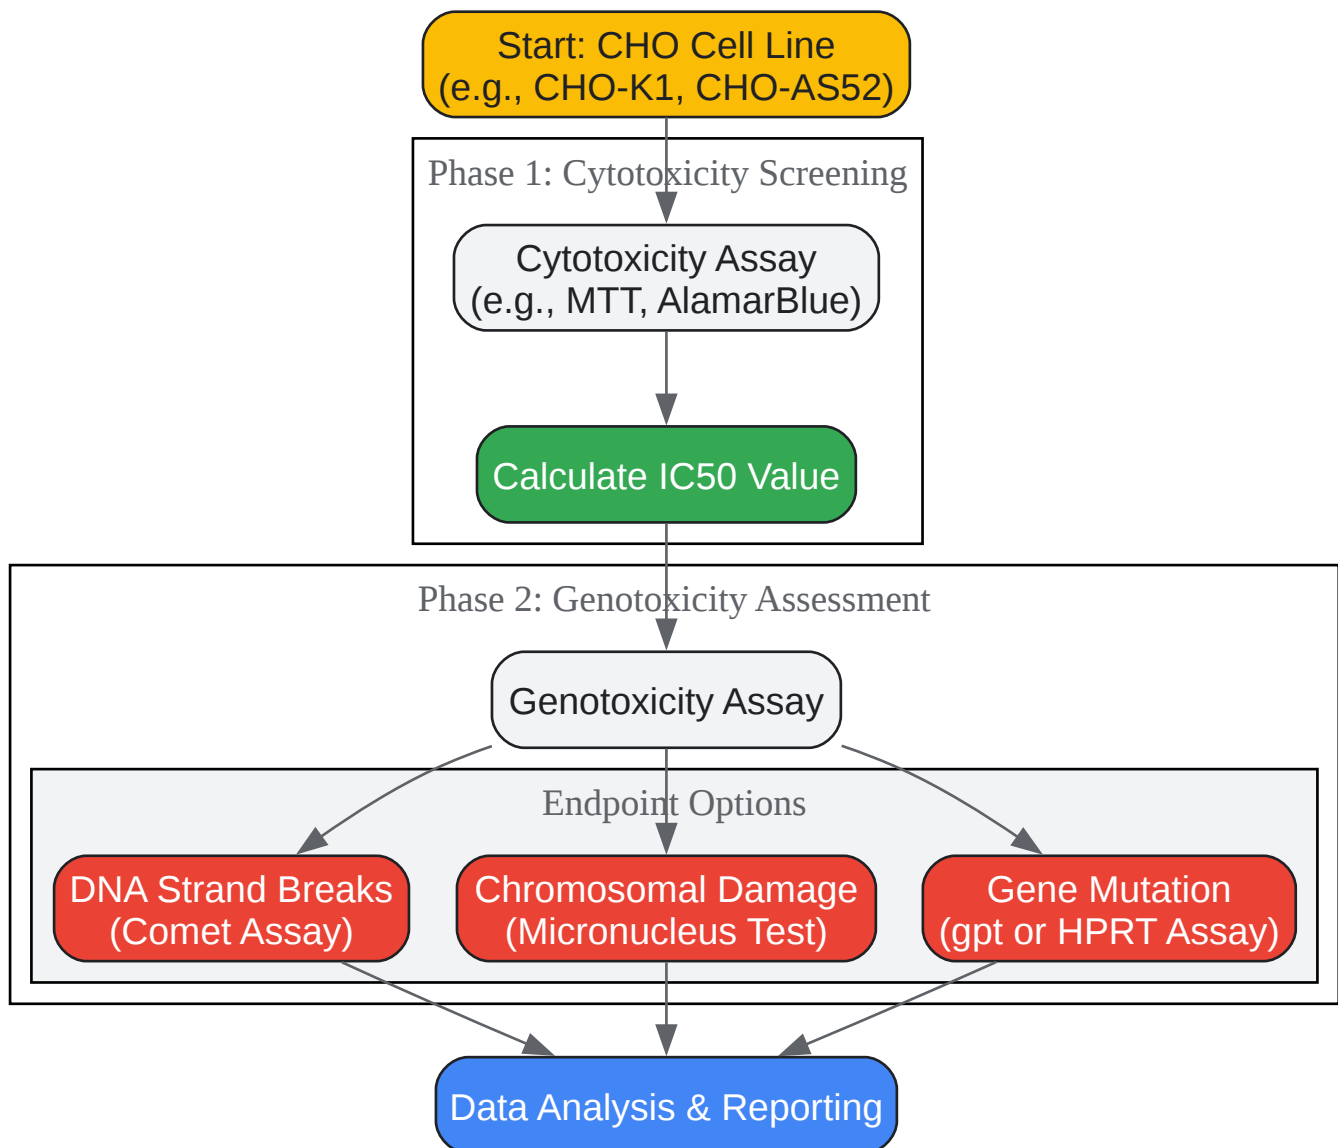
Start: CHO Cell Line
(e.g., CHO-K1, CHO-AS52)

Phase 1: Cytotoxicity Screening

Cytotoxicity Assay
(e.g., MTT, AlamarBlue)

Calculate IC50 Value

Phase 2: Genotoxicity Assessment

Genotoxicity Assay

Endpoint Options

DNA Strand Breaks
(Comet Assay)

Chromosomal Damage
(Micronucleus Test)

Gene Mutation
(gpt or HPRT Assay)

Data Analysis & Reporting